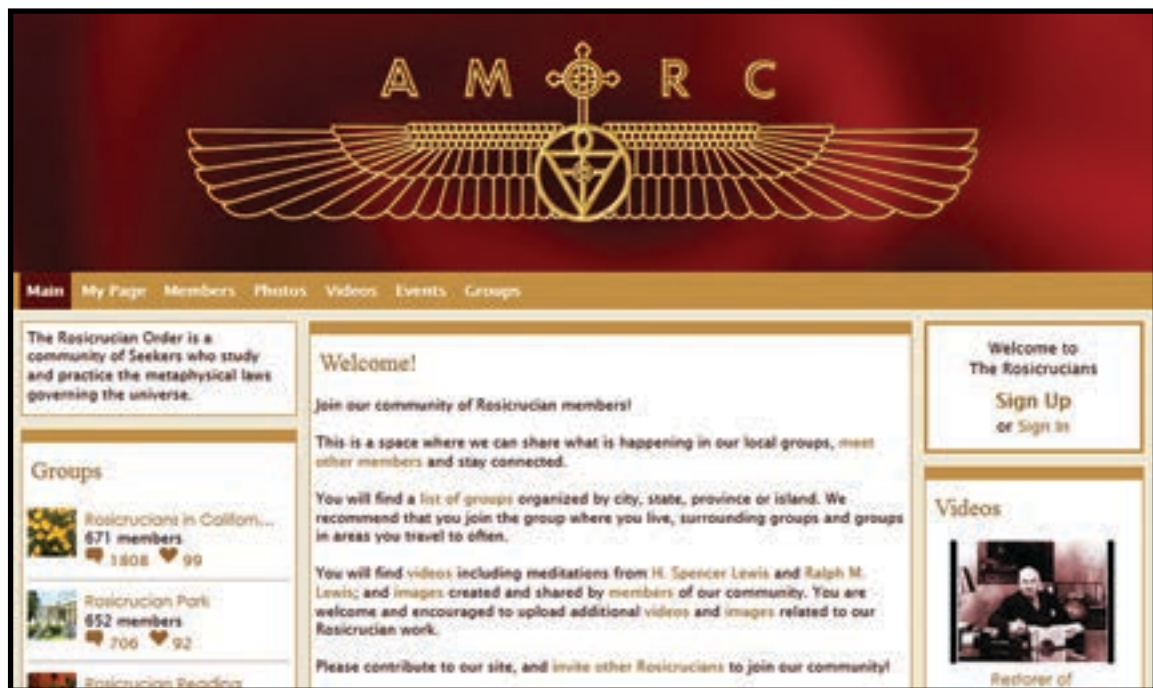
A M O R C

Main My Page Members Photos Videos Events Groups

The Rosicrucian Order is a community of Seekers who study and practice the metaphysical laws governing the universe.

Groups

Rosicrucians in Californ...
671 members
1808 99

Rosicrucian Park
652 members
706 92

Rosicrucian Reading

Welcome!

Join our community of Rosicrucian members!

This is a space where we can share what is happening in our local groups, meet other members and stay connected.

You will find a list of groups organized by city, state, province or island. We recommend that you join the group where you live, surrounding groups and groups in areas you travel to often.

You will find videos including meditations from H. Spencer Lewis and Ralph M. Lewis; and images created and shared by members of our community. You are welcome and encouraged to upload additional videos and images related to our Rosicrucian work.

Please contribute to our site, and invite other Rosicrucians to join our community!

Welcome to The Rosicrucians

Sign Up
or Sign In

Videos

Restorer of